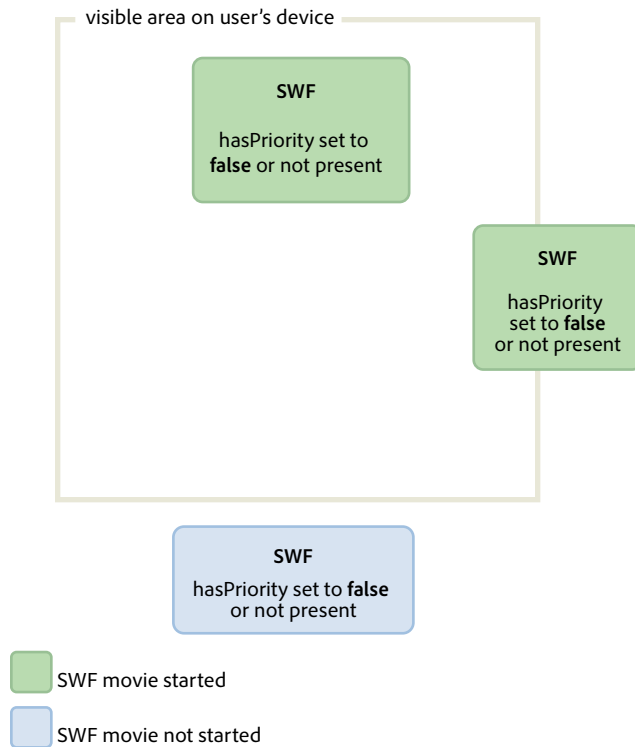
visible area on user's device

SWF

hasPriority set to **false** or not present

SWF

hasPriority set to **false** or not present

SWF

hasPriority set to **false** or not present

SWF movie started

SWF movie not started